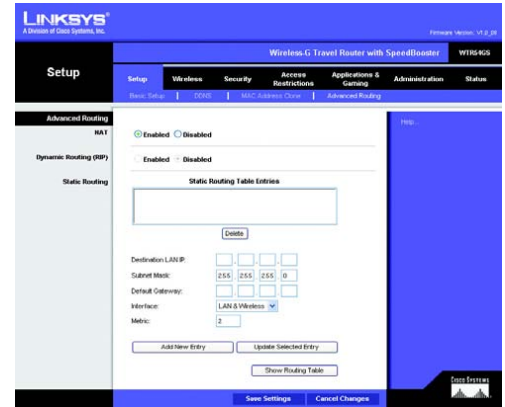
LINKSYS®
A Division of Cisco Systems, Inc.

Firmware Version: V1.0_00

Wireless-G Travel Router with SpeedBooster WTR54GS

Setup

Setup | Wireless | Security | Access Restrictions | Applications & Gaming | Administration | Status

Basic Setup | DDNS | MAC Address Clone | Advanced Routing

Advanced Routing

NAT
Enabled Disabled

Dynamic Routing (RIP)
Enabled Disabled

Static Routing
Static Routing Table Entries

Delete

Destination LAN IP:
Subnet Mask: 255 . 255 . 255 . 0
Default Gateway:
Interface: LAN & Wireless
Metric: 2

Add New Entry
Update Selected Entry
Show Routing Table

Help...

Cisco Systems

Save Settings
Cancel Changes